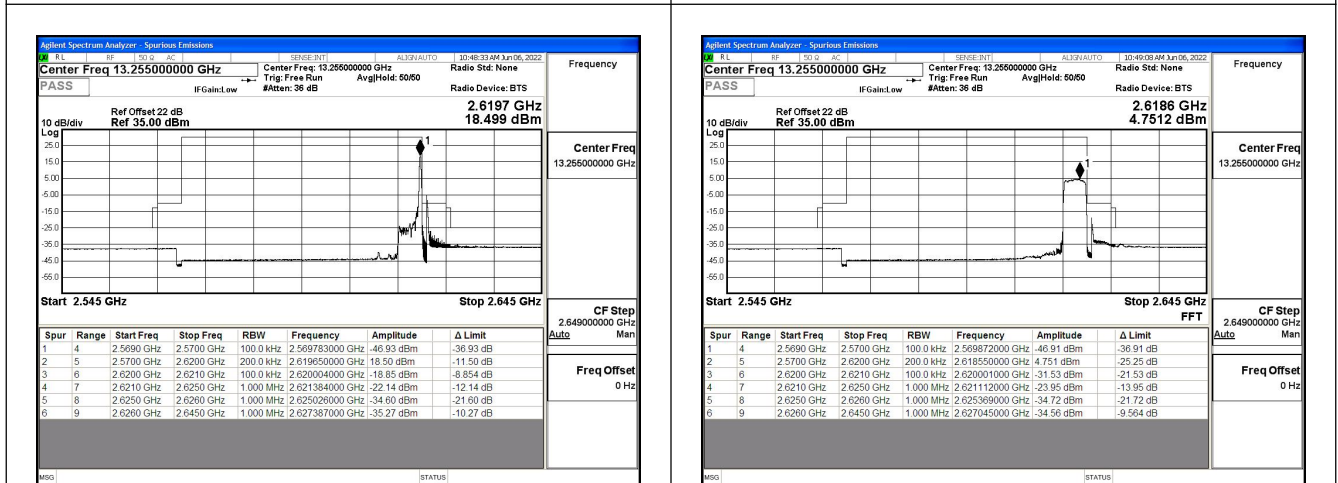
Agilent Spectrum Analyzer - Spurious Emissions
RL RF 50 Ω AC SENSE:INT ALIGN AUTO 10:48:33 AM Jun 06, 2022
Center Freq 13.255000000 GHz
Center Freq: 13.255000000 GHz
Trig: Free Run Avg|Hold: 50/50
IFGain:Low #Atten: 36 dB
Radio Std: None
Radio Device: BTS
PASS
Frequency

Ref Offset 22 dB
10 dB/div Ref 35.00 dBm
2.6197 GHz
18.499 dBm

Log
25.0
15.0
5.00
-5.00
-15.0
-25.0
-35.0
-45.0
-55.0
1

Start 2.545 GHz
Stop 2.645 GHz

Center Freq
13.255000000 GHz

CF Step
2.649000000 GHz
Auto Man

Freq Offset
0 Hz

| Spur | Range | Start Freq | Stop Freq | RBW | Frequency | Amplitude | Δ Limit |
|---|---|---|---|---|---|---|---|
| 1 | 4 | 2.5690 GHz | 2.5700 GHz | 100.0 kHz | 2.569783000 GHz | -46.93 dBm | -36.93 dB |
| 2 | 5 | 2.5700 GHz | 2.6200 GHz | 200.0 kHz | 2.619650000 GHz | 18.50 dBm | -11.50 dB |
| 3 | 6 | 2.6200 GHz | 2.6210 GHz | 100.0 kHz | 2.620004000 GHz | -18.85 dBm | -8.854 dB |
| 4 | 7 | 2.6210 GHz | 2.6250 GHz | 1.000 MHz | 2.621384000 GHz | -22.14 dBm | -12.14 dB |
| 5 | 8 | 2.6250 GHz | 2.6260 GHz | 1.000 MHz | 2.625026000 GHz | -34.60 dBm | -21.60 dB |
| 6 | 9 | 2.6260 GHz | 2.6450 GHz | 1.000 MHz | 2.627387000 GHz | -35.27 dBm | -10.27 dB |

MSG STATUS

Agilent Spectrum Analyzer - Spurious Emissions
RL RF 50 Ω AC SENSE:INT ALIGN AUTO 10:49:08 AM Jun 06, 2022
Center Freq 13.255000000 GHz
Center Freq: 13.255000000 GHz
Trig: Free Run Avg|Hold: 50/50
IFGain:Low #Atten: 36 dB
Radio Std: None
Radio Device: BTS
PASS
Frequency

Ref Offset 22 dB
10 dB/div Ref 35.00 dBm
2.6186 GHz
4.7512 dBm

Log
25.0
15.0
5.00
-5.00
-15.0
-25.0
-35.0
-45.0
-55.0
1

Start 2.545 GHz
Stop 2.645 GHz
FFT

Center Freq
13.255000000 GHz

CF Step
2.649000000 GHz
Auto Man

Freq Offset
0 Hz

| Spur | Range | Start Freq | Stop Freq | RBW | Frequency | Amplitude | Δ Limit |
|---|---|---|---|---|---|---|---|
| 1 | 4 | 2.5690 GHz | 2.5700 GHz | 100.0 kHz | 2.569872000 GHz | -46.91 dBm | -36.91 dB |
| 2 | 5 | 2.5700 GHz | 2.6200 GHz | 200.0 kHz | 2.618550000 GHz | 4.751 dBm | -25.25 dB |
| 3 | 6 | 2.6200 GHz | 2.6210 GHz | 100.0 kHz | 2.620001000 GHz | -31.53 dBm | -21.53 dB |
| 4 | 7 | 2.6210 GHz | 2.6250 GHz | 1.000 MHz | 2.621112000 GHz | -23.95 dBm | -13.95 dB |
| 5 | 8 | 2.6250 GHz | 2.6260 GHz | 1.000 MHz | 2.625369000 GHz | -34.72 dBm | -21.72 dB |
| 6 | 9 | 2.6260 GHz | 2.6450 GHz | 1.000 MHz | 2.627045000 GHz | -34.56 dBm | -9.564 dB |

MSG STATUS